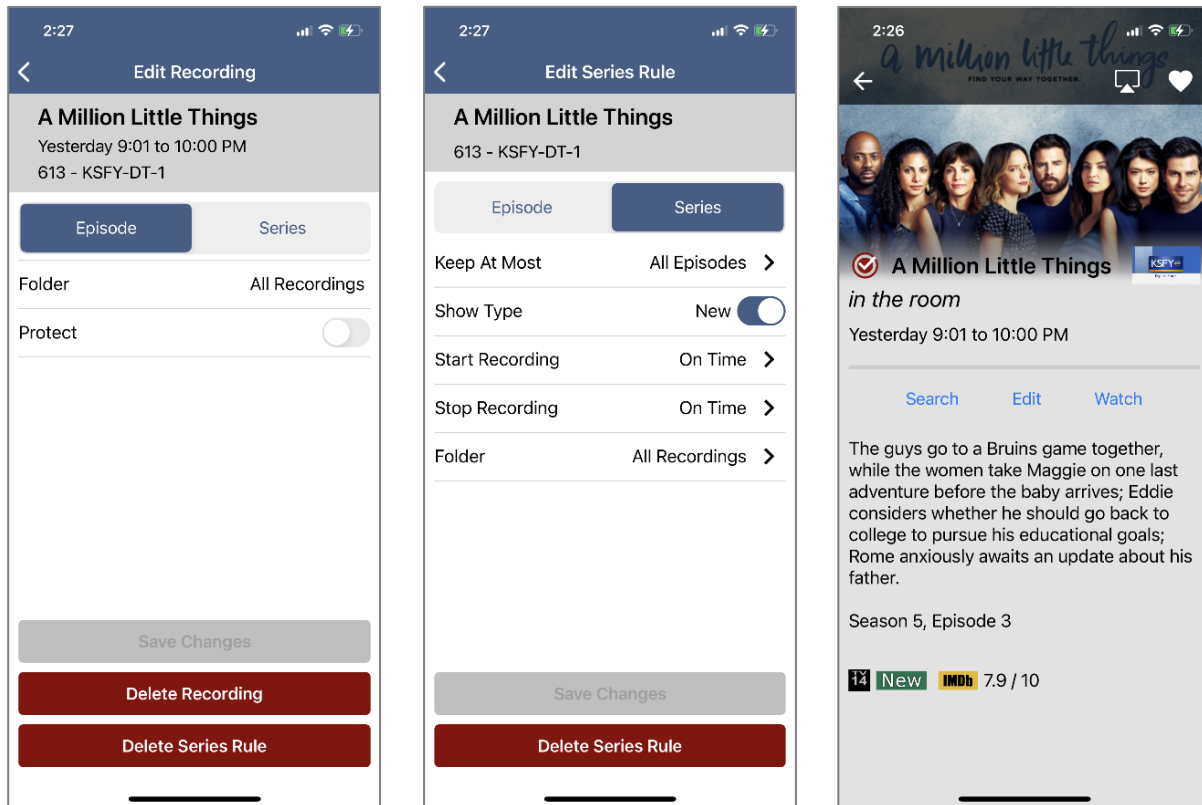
2:27

Edit Recording

A Million Little Things
Yesterday 9:01 to 10:00 PM
613 - KSFY-DT-1

Episode Series

Folder All Recordings

Protect

Save Changes

Delete Recording

Delete Series Rule

2:27

Edit Series Rule

A Million Little Things
613 - KSFY-DT-1

Episode Series

Keep At Most All Episodes

Show Type New

Start Recording On Time

Stop Recording On Time

Folder All Recordings

Save Changes

Delete Series Rule

2:26

a million little things
FIND YOUR WAY TOGETHER.

KSFY

A Million Little Things
in the room
Yesterday 9:01 to 10:00 PM

Search Edit Watch

The guys go to a Bruins game together, while the women take Maggie on one last adventure before the baby arrives; Eddie considers whether he should go back to college to pursue his educational goals; Rome anxiously awaits an update about his father.

Season 5, Episode 3

TV 14 New IMDb 7.9 / 10